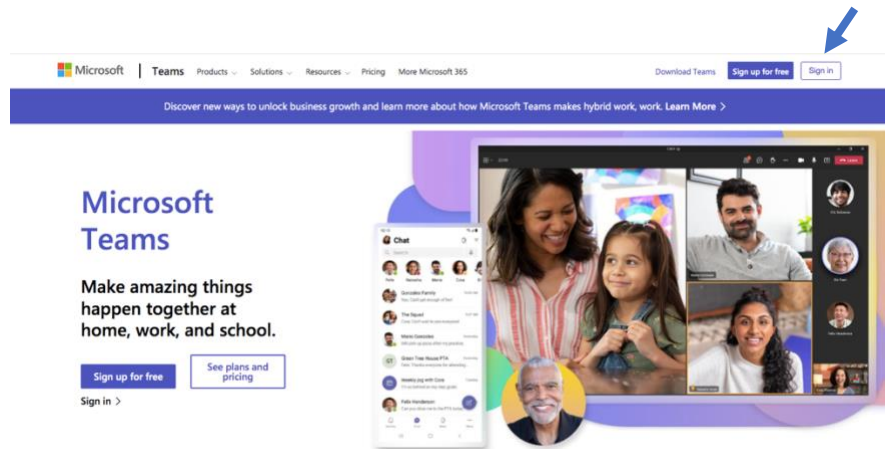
Microsoft | Teams Products Solutions Resources Pricing More Microsoft 365

Download Teams Sign up for free Sign in

Discover new ways to unlock business growth and learn more about how Microsoft Teams makes hybrid work, work. Learn More >

Microsoft Teams

Make amazing things happen together at home, work, and school.

Sign up for free

See plans and pricing

Sign in >

Chat

Gonzales Family

The Squad

Mario Gonzales

Green Tree House PTA

Weekly jog with Cora

Felix Henderson